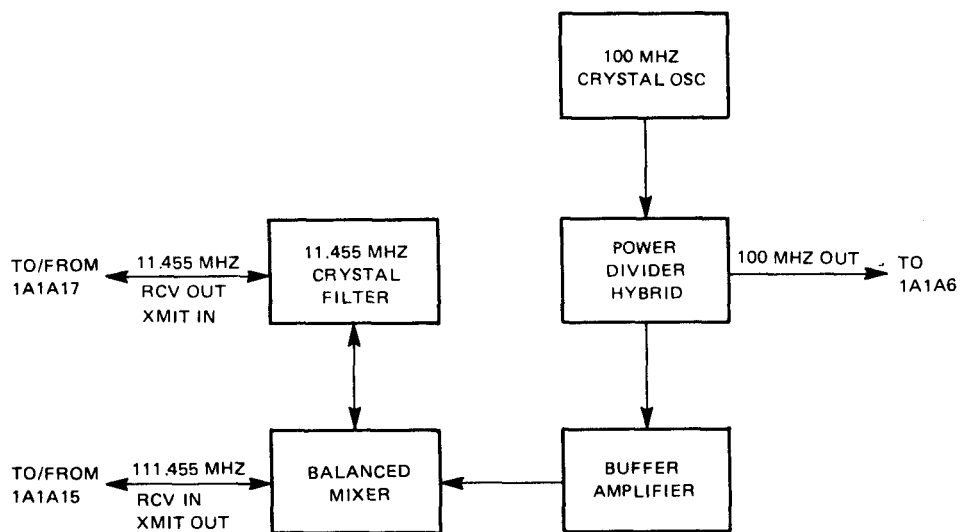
100 MHZ
CRYSTAL OSC

TO/FROM
1A1A17

11.455 MHZ
RCV OUT
XMIT IN

11.455 MHZ
CRYSTAL
FILTER

POWER
DIVIDER
HYBRID

100 MHZ OUT

TO
1A1A6

TO/FROM
1A1A15

111.455 MHZ
RCV IN
XMIT OUT

BALANCED
MIXER

BUFFER
AMPLIFIER